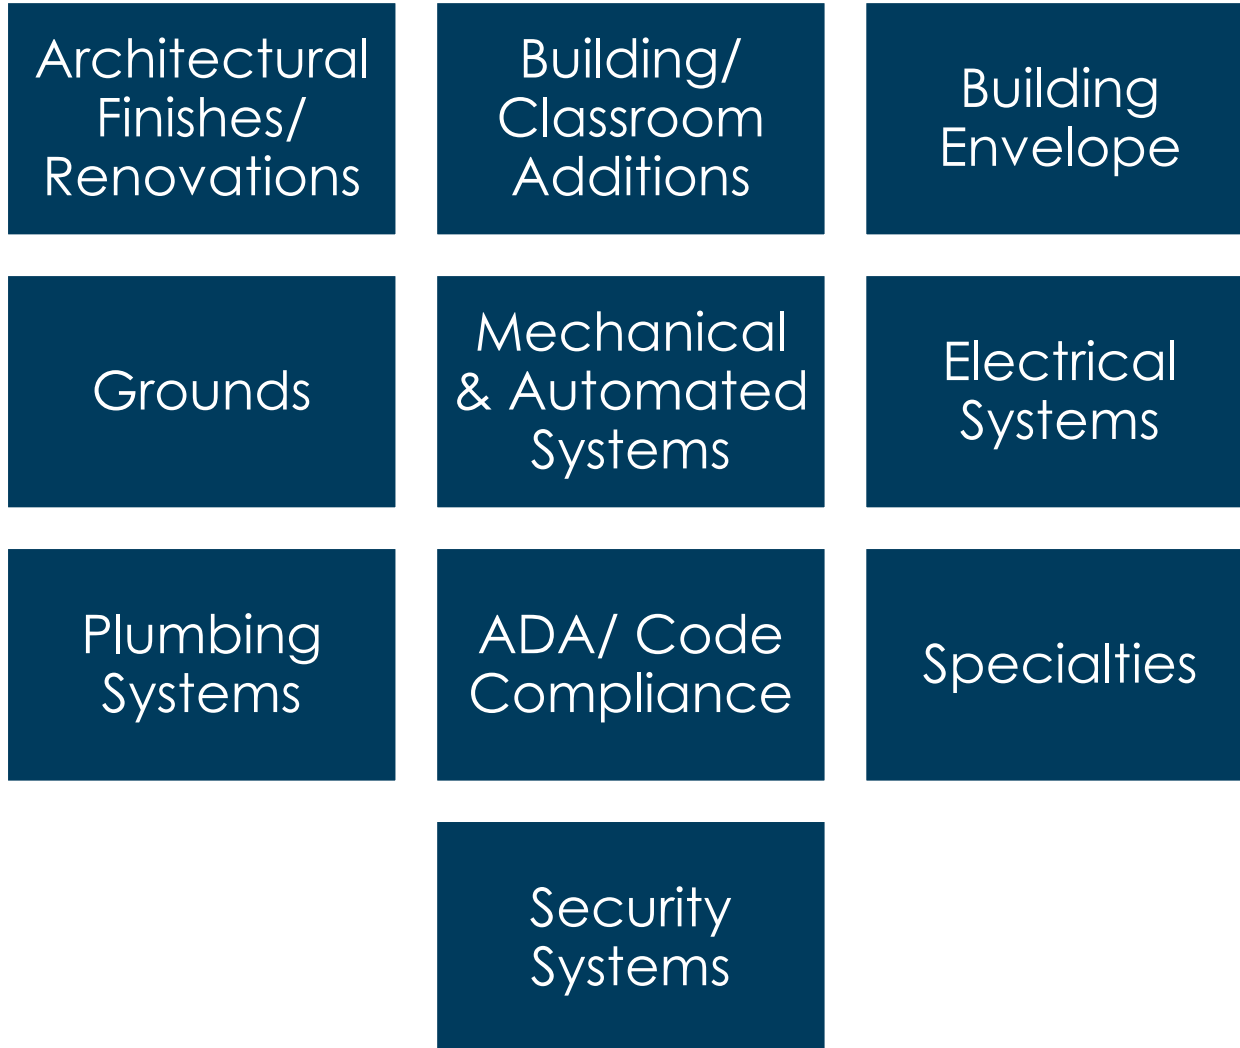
Architectural Finishes/ Renovations

Building/ Classroom Additions

Building Envelope

Grounds

Mechanical & Automated Systems

Electrical Systems

Plumbing Systems

ADA/ Code Compliance

Specialties

Security Systems